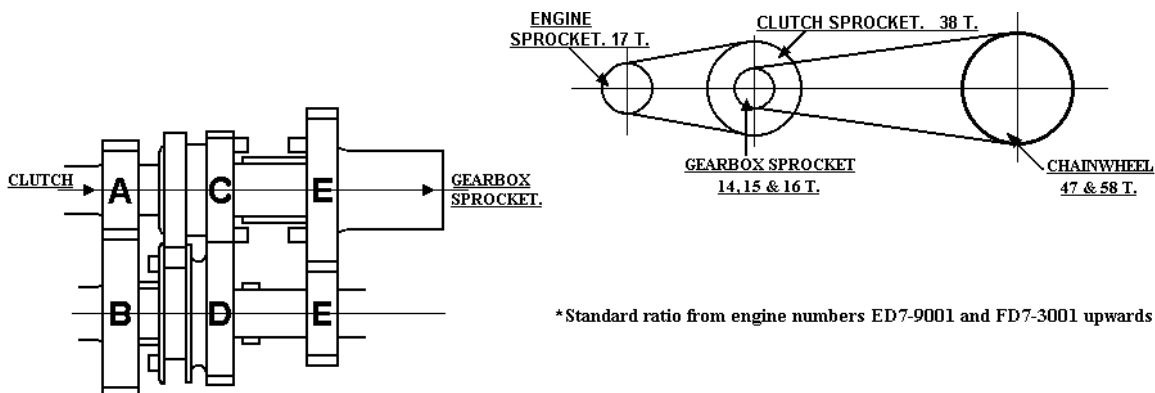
ENGINE SPROCKET. 17 T.

CLUTCH SPROCKET. 38 T.

GEARBOX SPROCKET 14, 15 & 16 T.

CHAINWHEEL 47 & 58 T.

CLUTCH

A

C

E

GEARBOX SPROCKET.

B

D

E

*Standard ratio from engine numbers ED7-9001 and FD7-3001 upwards